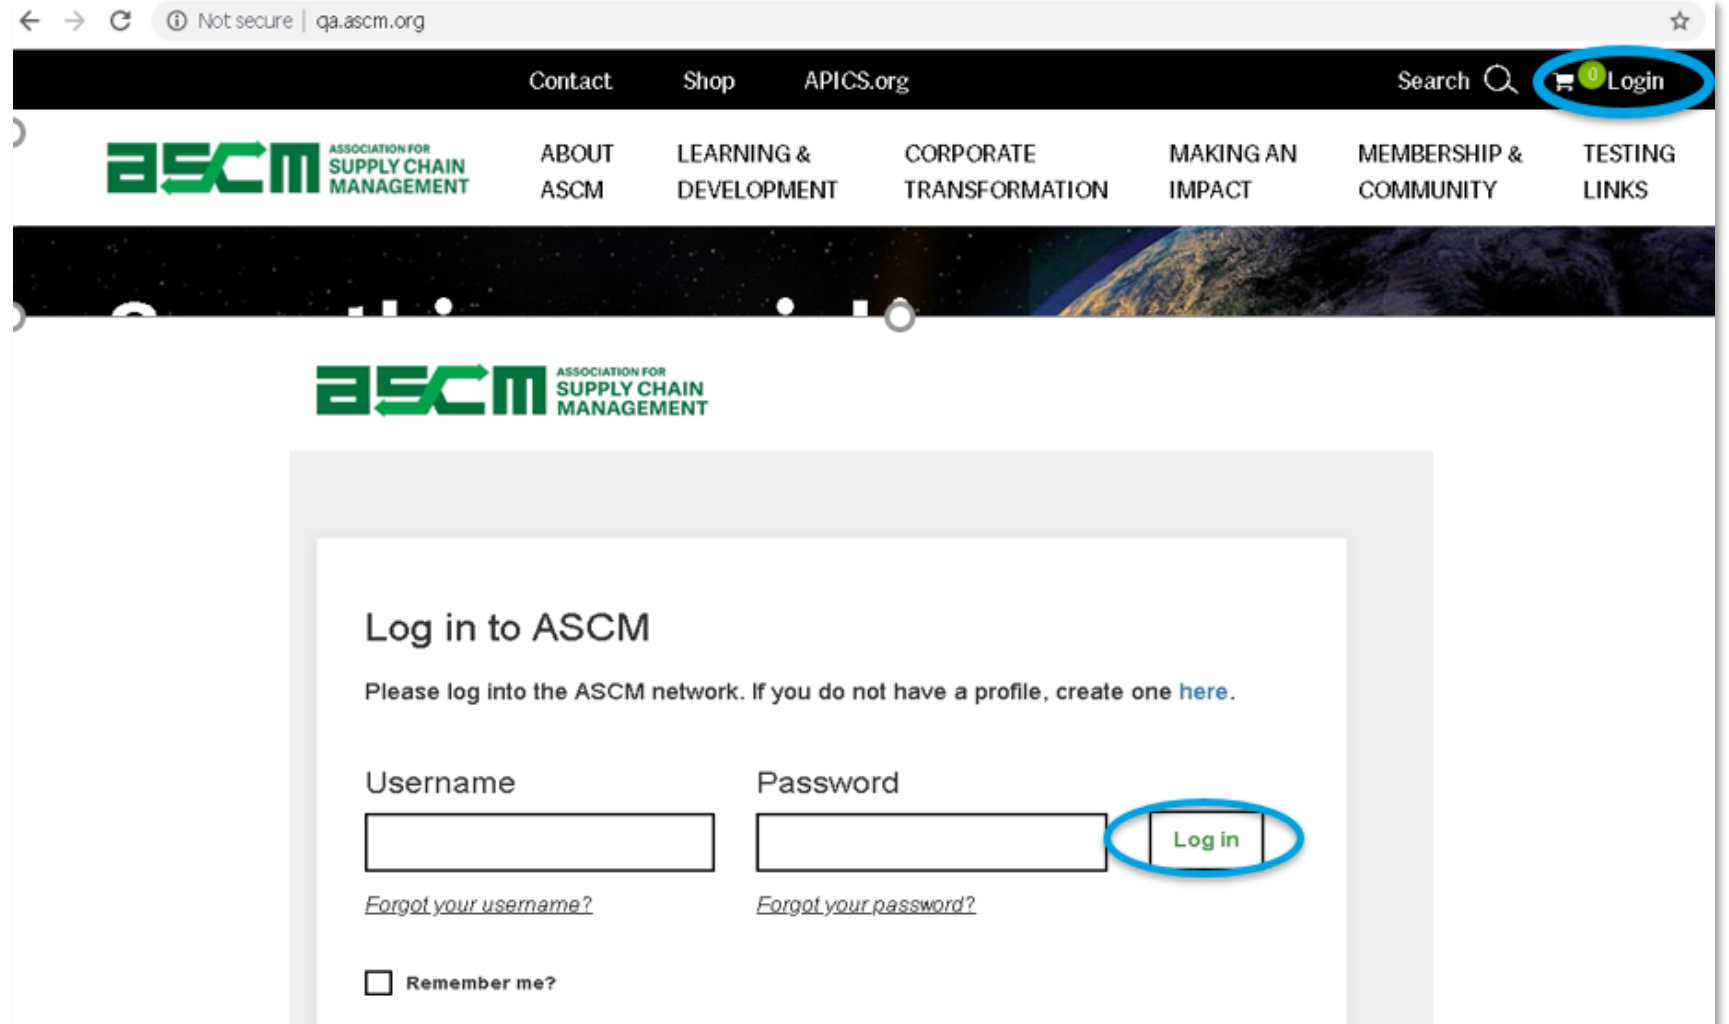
Not secure | qa.ascm.org

Contact Shop APICS.org Search 0 Login

ascm ASSOCIATION FOR SUPPLY CHAIN MANAGEMENT

ABOUT ASCM LEARNING & DEVELOPMENT CORPORATE TRANSFORMATION MAKING AN IMPACT MEMBERSHIP & COMMUNITY TESTING LINKS

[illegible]

ascm ASSOCIATION FOR SUPPLY CHAIN MANAGEMENT

Log in to ASCM

Please log into the ASCM network. If you do not have a profile, create one here.

Username

Password

Log in

Forgot your username?

Forgot your password?

Remember me?